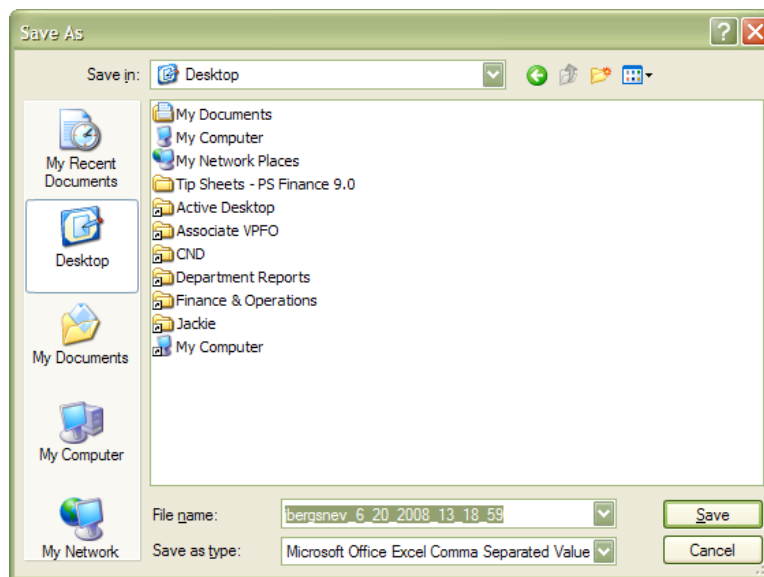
Save As

Save in: Desktop

My Recent Documents
Desktop
My Documents
My Computer
My Network

My Documents
My Computer
My Network Places
Tip Sheets - PS Finance 9.0
Active Desktop
Associate VPFO
CND
Department Reports
Finance & Operations
Jackie
My Computer

File name: bergsnev_6_20_2008_13_18_59
Save as type: Microsoft Office Excel Comma Separated Value

Save
Cancel